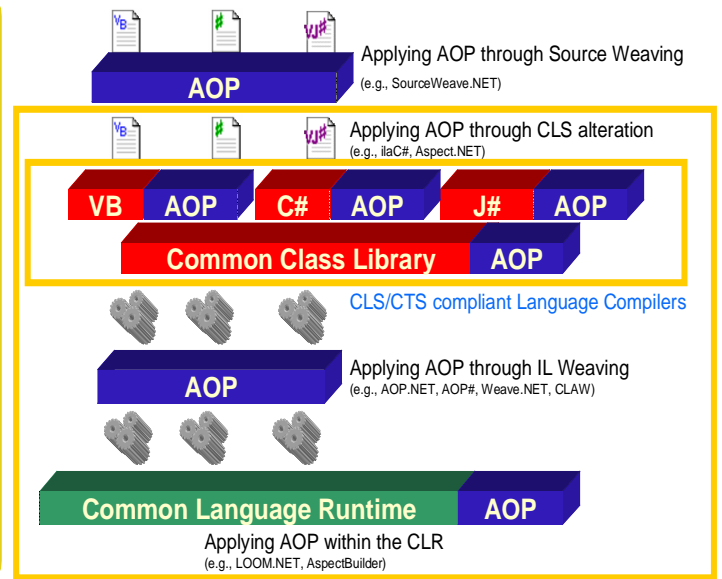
VB # VJ#

AOP

Applying AOP through Source Weaving
(e.g., SourceWeave.NET)

VB # VJ#

Applying AOP through CLS alteration
(e.g., ilaC#, Aspect.NET)

VB AOP C# AOP J# AOP

Common Class Library AOP

CLS/CTS compliant Language Compilers

AOP

Applying AOP through IL Weaving
(e.g., AOP.NET, AOP#, Weave.NET, CLAW)

Common Language Runtime AOP

Applying AOP within the CLR
(e.g., LOOM.NET, AspectBuilder)